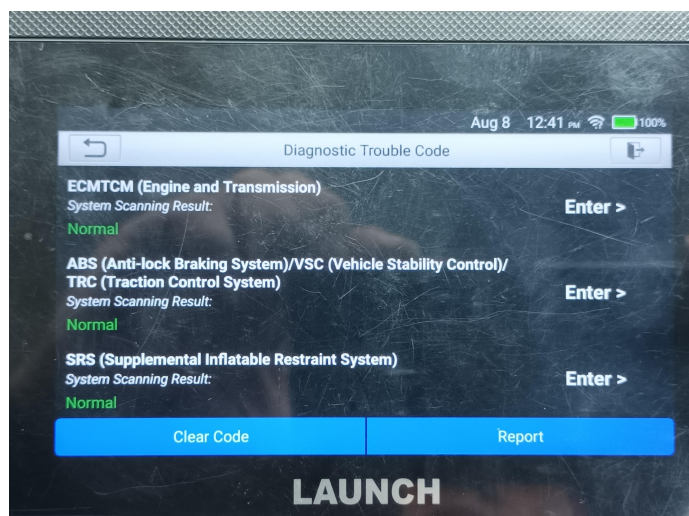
Aug 8 12:41 PM 100%

Diagnostic Trouble Code

ECMTCM (Engine and Transmission)
System Scanning Result:
Normal

Enter >

ABS (Anti-lock Braking System)/VSC (Vehicle Stability Control)/ TRC (Traction Control System)
System Scanning Result:
Normal

Enter >

SRS (Supplemental Inflatable Restraint System)
System Scanning Result:
Normal

Enter >

Clear Code

Report

LAUNCH